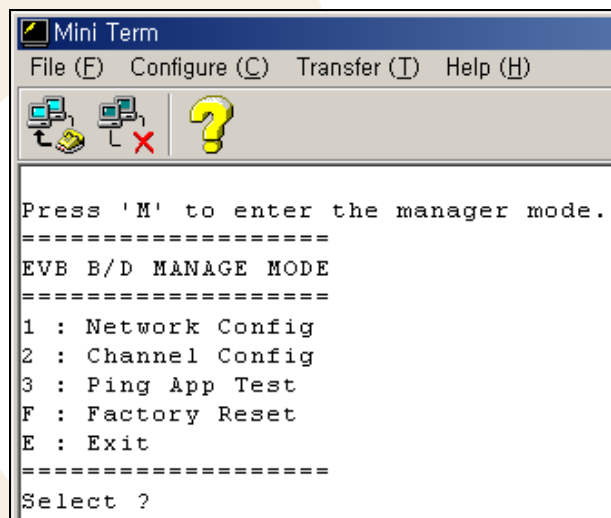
Mini Term

File (F) Configure (C) Transfer (T) Help (H)

Press 'M' to enter the manager mode.
====================
EVB B/D MANAGE MODE
====================
1 : Network Config
2 : Channel Config
3 : Ping App Test
F : Factory Reset
E : Exit
====================
Select ?